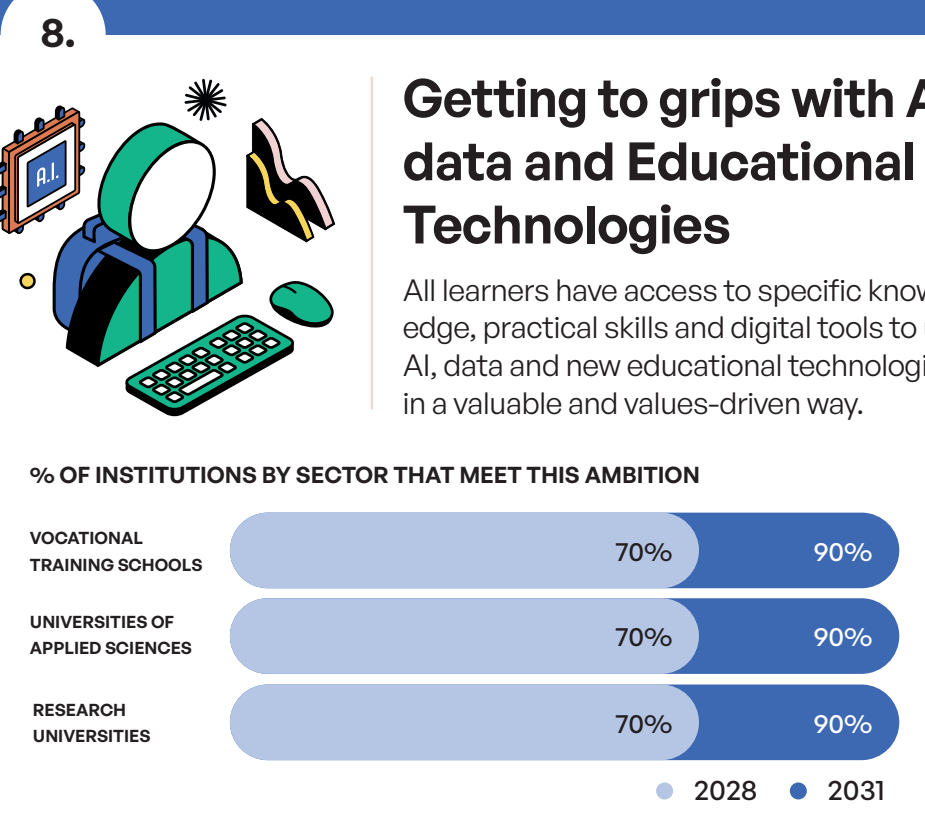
8.

A.I.

Getting to grips with A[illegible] data and Educational Technologies

All learners have access to specific know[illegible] edge, practical skills and digital tools to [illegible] AI, data and new educational technologi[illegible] in a valuable and values-driven way.

% OF INSTITUTIONS BY SECTOR THAT MEET THIS AMBITION

VOCATIONAL TRAINING SCHOOLS 70% 90%

UNIVERSITIES OF APPLIED SCIENCES 70% 90%

RESEARCH UNIVERSITIES 70% 90%

2028 2031